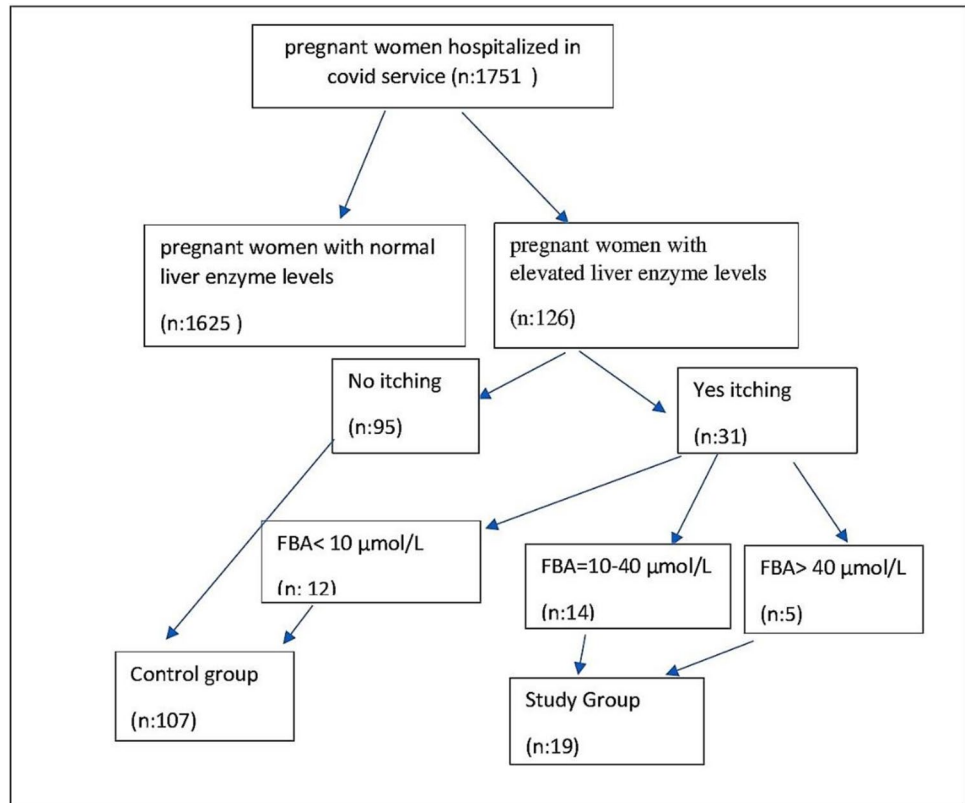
pregnant women hospitalized in covid service (n:1751 )

pregnant women with normal liver enzyme levels

(n:1625 )

pregnant women with elevated liver enzyme levels

(n:126)

No itching

(n:95)

Yes itching

(n:31)

FBA< 10 μmol/L

(n: 12)

FBA=10-40 μmol/L

(n:14)

FBA> 40 μmol/L

(n:5)

Control group

(n:107)

Study Group

(n:19)